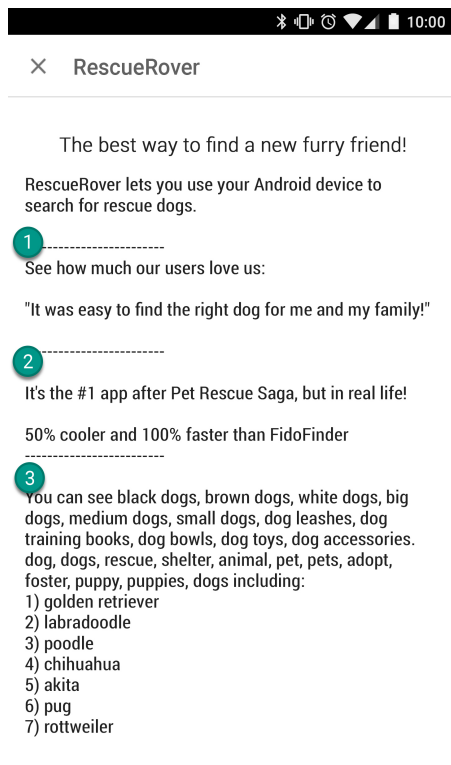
10:00

× RescueRover

The best way to find a new furry friend!

RescueRover lets you use your Android device to search for rescue dogs.

1
------------------------
See how much our users love us:

"It was easy to find the right dog for me and my family!"

2
------------------------
It's the #1 app after Pet Rescue Saga, but in real life!

50% cooler and 100% faster than FidoFinder
------------------------
3
You can see black dogs, brown dogs, white dogs, big dogs, medium dogs, small dogs, dog leashes, dog training books, dog bowls, dog toys, dog accessories. dog, dogs, rescue, shelter, animal, pet, pets, adopt, foster, puppy, puppies, dogs including:
1) golden retriever
2) labradoodle
3) poodle
4) chihuahua
5) akita
6) pug
7) rottweiler